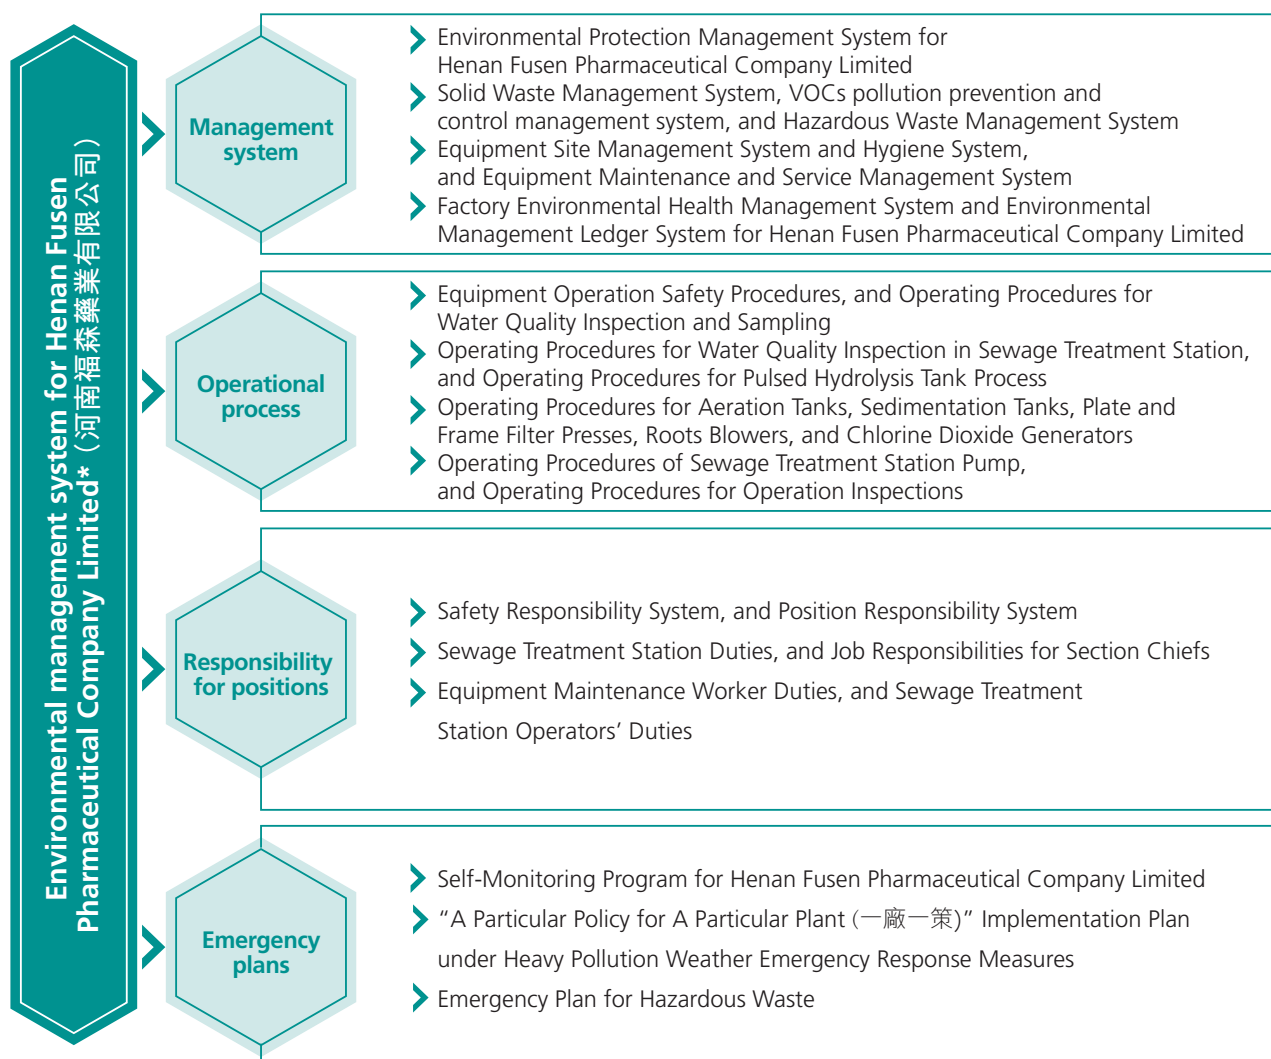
Environmental management system for Henan Fusen Pharmaceutical Company Limited*（河南福森藥業有限公司）

Management system

Environmental Protection Management System for Henan Fusen Pharmaceutical Company Limited

Solid Waste Management System, VOCs pollution prevention and control management system, and Hazardous Waste Management System

Equipment Site Management System and Hygiene System, and Equipment Maintenance and Service Management System

Factory Environmental Health Management System and Environmental Management Ledger System for Henan Fusen Pharmaceutical Company Limited

Operational process

Equipment Operation Safety Procedures, and Operating Procedures for Water Quality Inspection and Sampling

Operating Procedures for Water Quality Inspection in Sewage Treatment Station, and Operating Procedures for Pulsed Hydrolysis Tank Process

Operating Procedures for Aeration Tanks, Sedimentation Tanks, Plate and Frame Filter Presses, Roots Blowers, and Chlorine Dioxide Generators

Operating Procedures of Sewage Treatment Station Pump, and Operating Procedures for Operation Inspections

Responsibility for positions

Safety Responsibility System, and Position Responsibility System

Sewage Treatment Station Duties, and Job Responsibilities for Section Chiefs

Equipment Maintenance Worker Duties, and Sewage Treatment Station Operators' Duties

Emergency plans

Self-Monitoring Program for Henan Fusen Pharmaceutical Company Limited

"A Particular Policy for A Particular Plant (一廠一策)" Implementation Plan under Heavy Pollution Weather Emergency Response Measures

Emergency Plan for Hazardous Waste